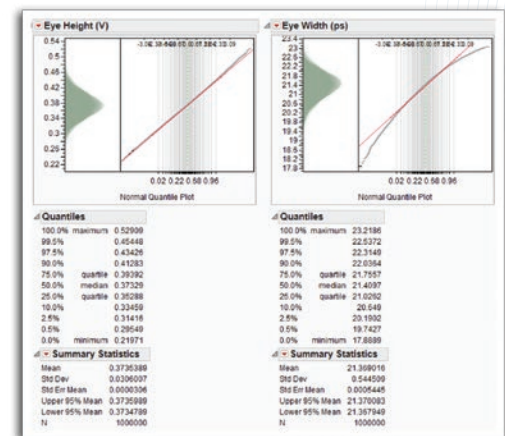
Eye Height (V)

0.54
0.5
0.46
0.42
0.38
0.34
0.3
0.26
0.22

-3.09 -2.33 -1.64 -1.28 -0.67 0.0 0.67 1.28 1.64 2.33 3.09

0.02 0.22 0.58 0.96

Normal Quantile Plot

Eye Width (ps)

23.4
22.8
22.2
21.6
21
20.4
19.8
19.2
18.6
18.2
17.8

-3.09 -2.33 -1.64 -1.28 -0.67 0.0 0.67 1.28 1.64 2.33 3.09

0.02 0.22 0.58 0.96

Normal Quantile Plot

Quantiles

| | | |
|---|---|---|
| 100.0% | maximum | 0.52909 |
| 99.5% | | 0.45448 |
| 97.5% | | 0.43426 |
| 90.0% | | 0.41283 |
| 75.0% | quartile | 0.39392 |
| 50.0% | median | 0.37329 |
| 25.0% | quartile | 0.35288 |
| 10.0% | | 0.33459 |
| 2.5% | | 0.31416 |
| 0.5% | | 0.29549 |
| 0.0% | minimum | 0.21971 |

Summary Statistics

| | |
|---|---|
| Mean | 0.3735389 |
| Std Dev | 0.0306007 |
| Std Err Mean | 0.0000306 |
| Upper 95% Mean | 0.3735989 |
| Lower 95% Mean | 0.3734789 |
| N | 1000000 |

Quantiles

| | | |
|---|---|---|
| 100.0% | maximum | 23.2186 |
| 99.5% | | 22.5372 |
| 97.5% | | 22.3148 |
| 90.0% | | 22.0364 |
| 75.0% | quartile | 21.7557 |
| 50.0% | median | 21.4097 |
| 25.0% | quartile | 21.0262 |
| 10.0% | | 20.649 |
| 2.5% | | 20.1902 |
| 0.5% | | 19.7427 |
| 0.0% | minimum | 17.8899 |

Summary Statistics

| | |
|---|---|
| Mean | 21.369016 |
| Std Dev | 0.544599 |
| Std Err Mean | 0.0005445 |
| Upper 95% Mean | 21.370083 |
| Lower 95% Mean | 21.367949 |
| N | 1000000 |